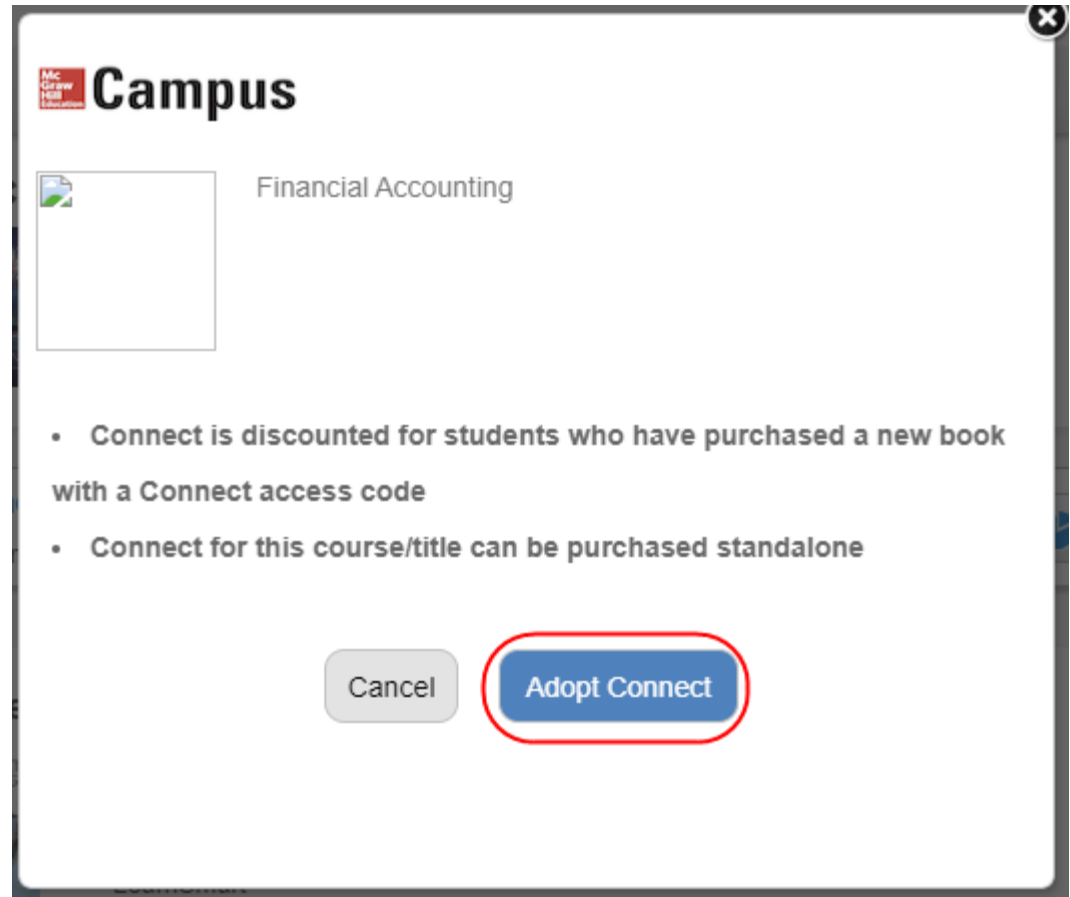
Mc Graw Hill Education Campus

Financial Accounting

• Connect is discounted for students who have purchased a new book with a Connect access code

• Connect for this course/title can be purchased standalone

Cancel

Adopt Connect

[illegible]